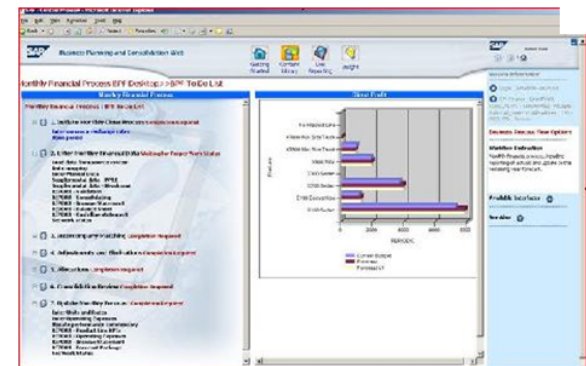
SAP Business Planning and Consolidation Web

Getting Started

Content Library

Live Reporting

Insight

Monthly Financial Process BPF Desktop >> BPF To Do List

Monthly Financial Process

Gross Profit

1. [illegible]

2. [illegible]

3. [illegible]

4. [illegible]

5. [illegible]

6. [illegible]

7. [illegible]

Current Budget

Forecast

0

2000

4000

6000

8000

Dynamic Process Flow Options

Monthly Estimation

Available Interfaces

Session